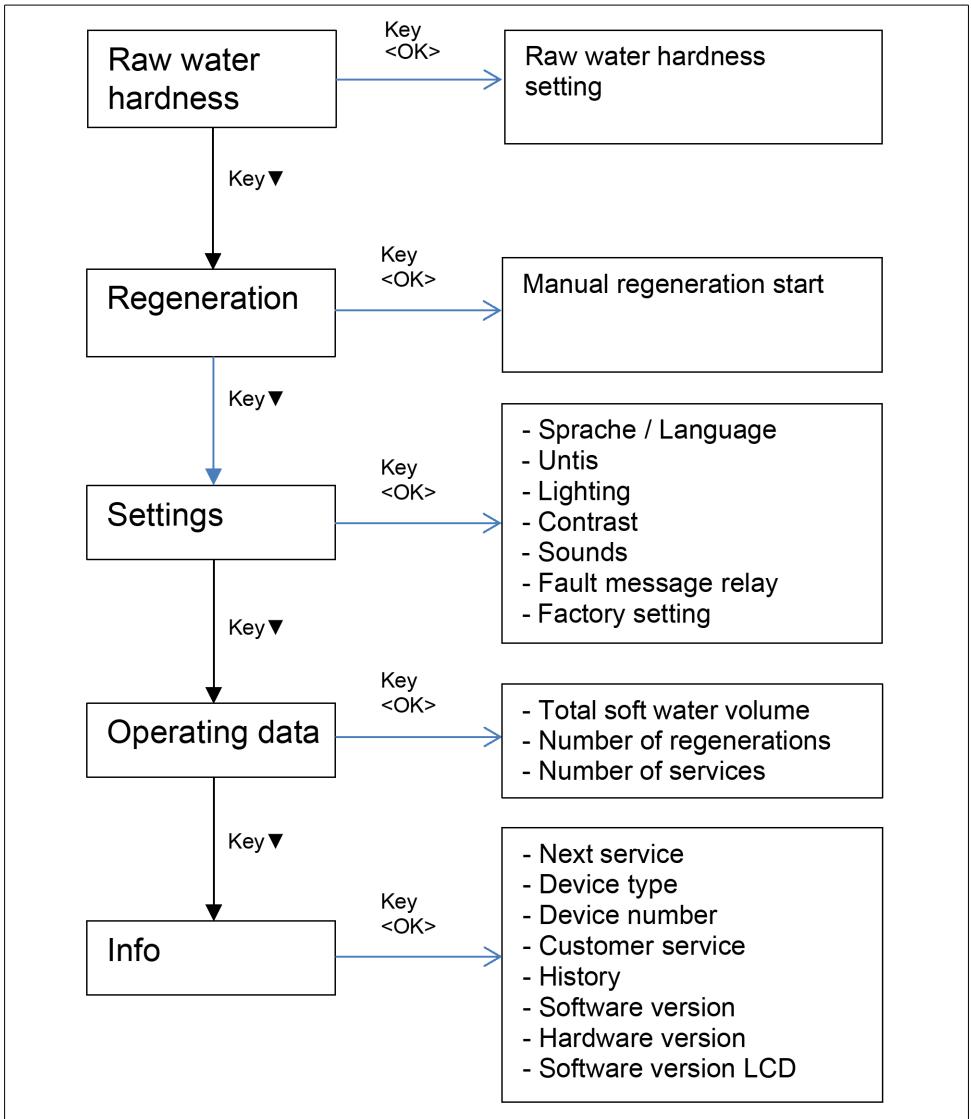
Raw water hardness

Key <OK>

Raw water hardness setting

Key▼

Regeneration

Key <OK>

Manual regeneration start

Key▼

Settings

Key <OK>

- Sprache / Language
- Untis
- Lighting
- Contrast
- Sounds
- Fault message relay
- Factory setting

Key▼

Operating data

Key <OK>

- Total soft water volume
- Number of regenerations
- Number of services

Key▼

Info

Key <OK>

- Next service
- Device type
- Device number
- Customer service
- History
- Software version
- Hardware version
- Software version LCD